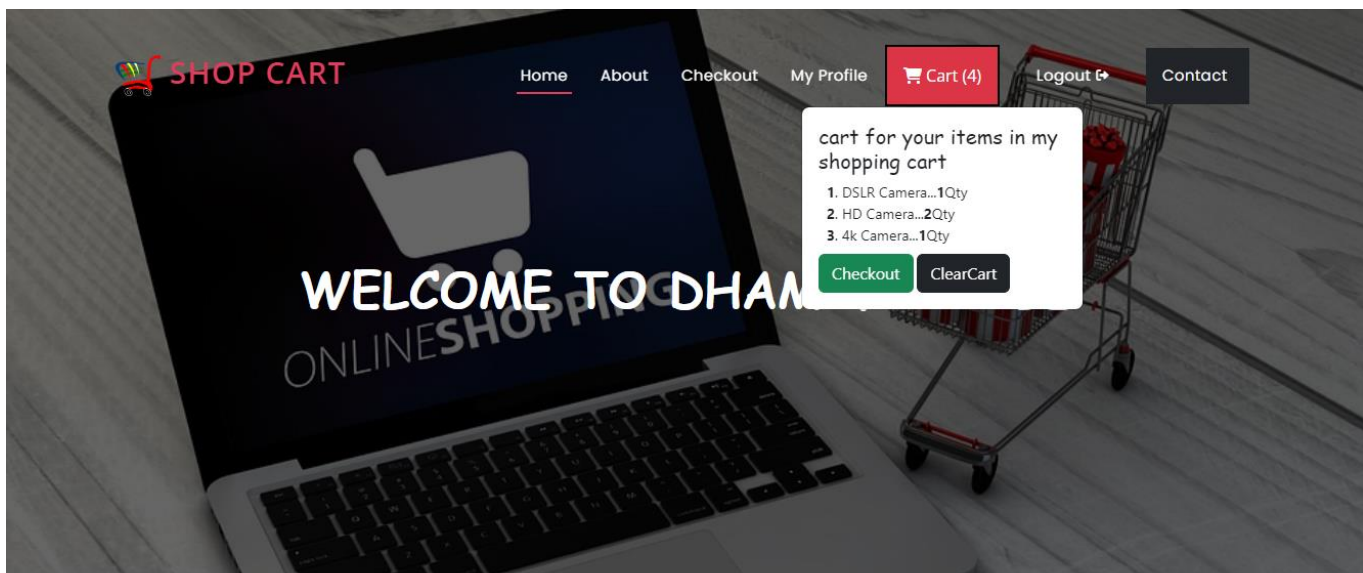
SHOP CART

Home About Checkout My Profile Cart (4) Logout Contact

cart for your items in my shopping cart

1. DSLR Camera...1Qty
2. HD Camera...2Qty
3. 4k Camera...1Qty

Checkout ClearCart

WELCOME TO DHAM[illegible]

ONLINESHOPPING